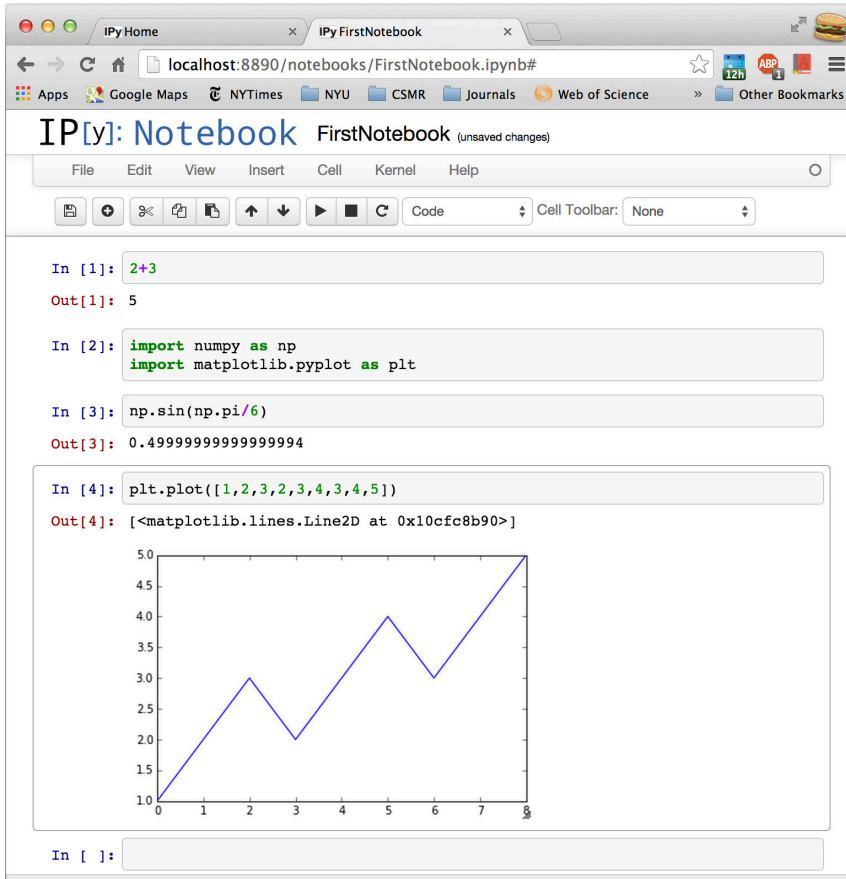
IPy Home
IPy FirstNotebook
localhost:8890/notebooks/FirstNotebook.ipynb#
12h
ABP 1
Apps Google Maps NYTimes NYU CSMR Journals Web of Science » Other Bookmarks

IP[y]: Notebook FirstNotebook (unsaved changes)

File Edit View Insert Cell Kernel Help

Code Cell Toolbar: None

In [1]: 2+3
Out[1]: 5

In [2]: import numpy as np
import matplotlib.pyplot as plt

In [3]: np.sin(np.pi/6)
Out[3]: 0.49999999999999994

In [4]: plt.plot([1,2,3,2,3,4,3,4,5])
Out[4]: [<matplotlib.lines.Line2D at 0x10cfc8b90>]

5.0
4.5
4.0
3.5
3.0
2.5
2.0
1.5
1.0
0 1 2 3 4 5 6 7 8

In [ ]: